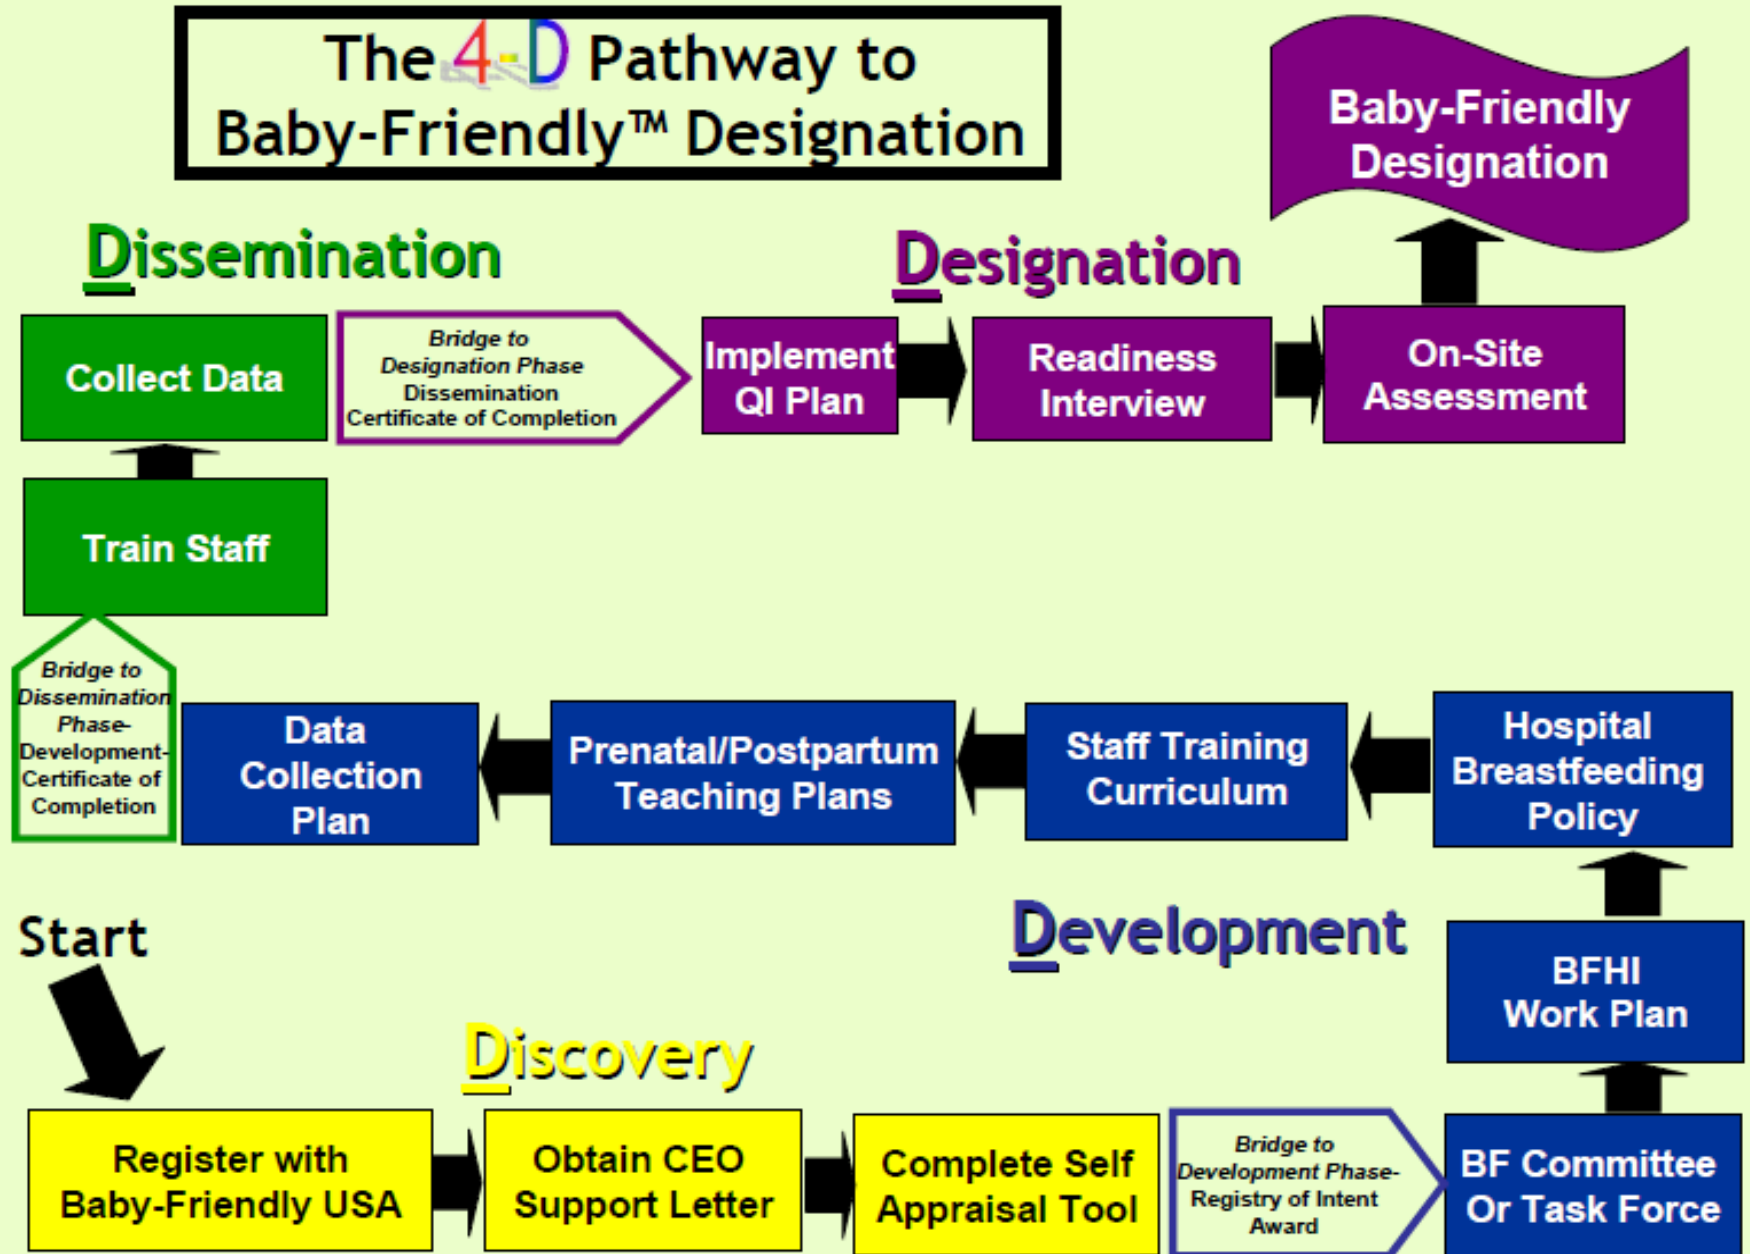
The 4-D Pathway to Baby-Friendly™ Designation

Baby-Friendly Designation

Dissemination

Designation

Collect Data

Bridge to Designation Phase Dissemination Certificate of Completion

Implement QI Plan

Readiness Interview

On-Site Assessment

Train Staff

Bridge to Dissemination Phase- Development- Certificate of Completion

Data Collection Plan

Prenatal/Postpartum Teaching Plans

Staff Training Curriculum

Hospital Breastfeeding Policy

Start

Development

BFHI Work Plan

Discovery

Register with Baby-Friendly USA

Obtain CEO Support Letter

Complete Self Appraisal Tool

Bridge to Development Phase- Registry of Intent Award

BF Committee Or Task Force